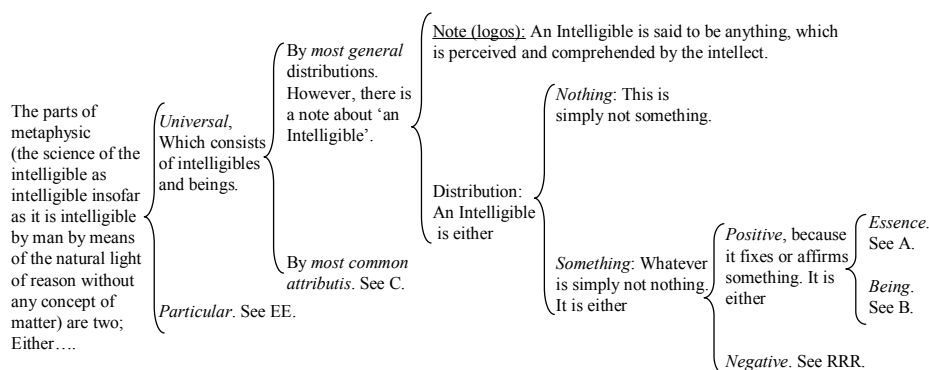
The parts of metaphysic (the science of the intelligible as intelligible insofar as it is intelligible by man by means of the natural light of reason without any concept of matter) are two; Either….

*Universal*, Which consists of intelligibles and beings.

By *most general* distributions. However, there is a note about 'an Intelligible'.

Note (logos): An Intelligible is said to be anything, which is perceived and comprehended by the intellect.

Distribution: An Intelligible is either

*Nothing*: This is simply not something.

*Something*: Whatever is simply not nothing. It is either

*Positive*, because it fixes or affirms something. It is either

*Essence*. See A.

*Being*. See B.

*Negative*. See RRR.

By *most common attributis*. See C.

*Particular*. See EE.